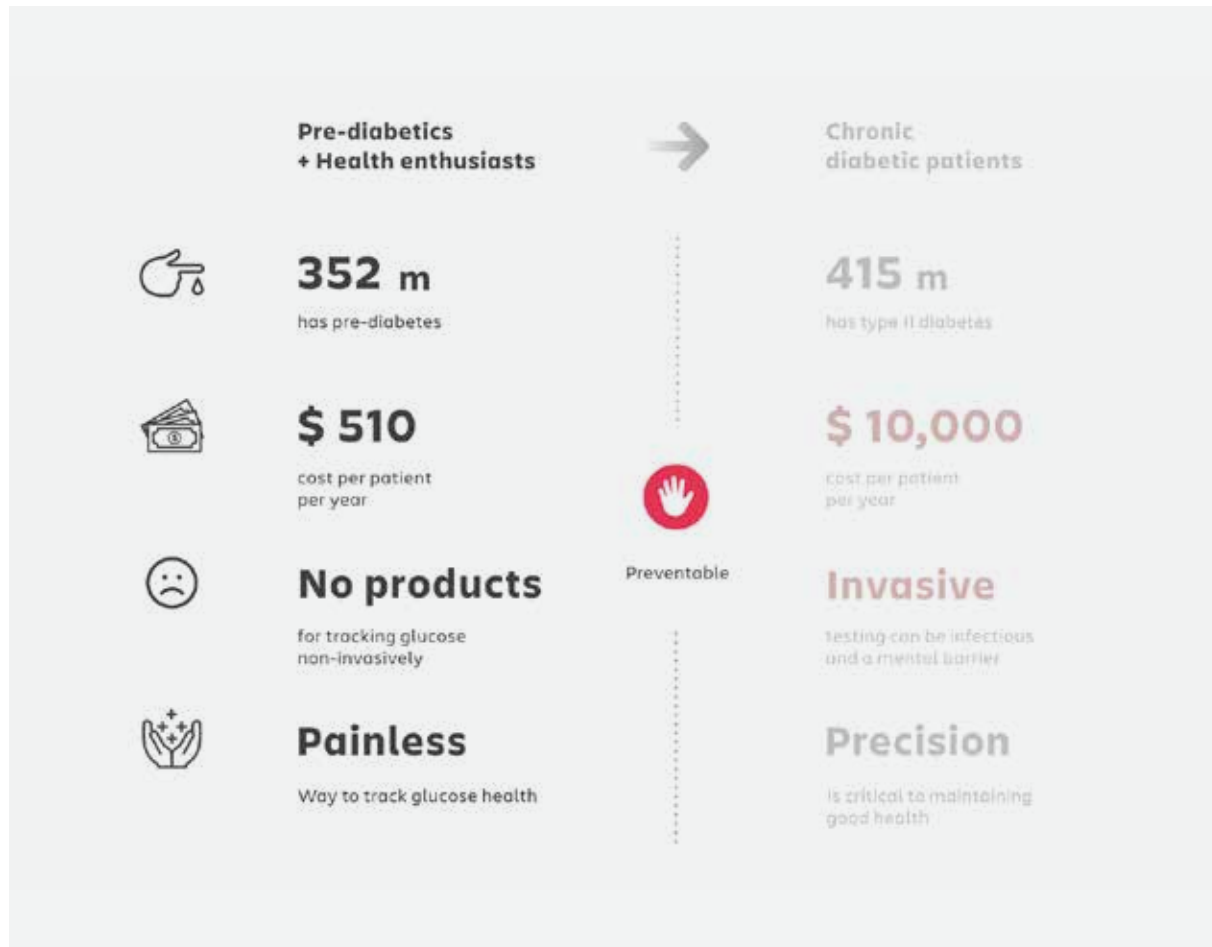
Pre-diabetics
+ Health enthusiasts

Chronic
diabetic patients

352 m
has pre-diabetes

415 m
has type II diabetes

$ 510
cost per patient
per year

$ 10,000
cost per patient
per year

Preventable

No products
for tracking glucose
non-invasively

Invasive
testing can be infectious
and a mental barrier

Painless
Way to track glucose health

Precision
is critical to maintaining
good health